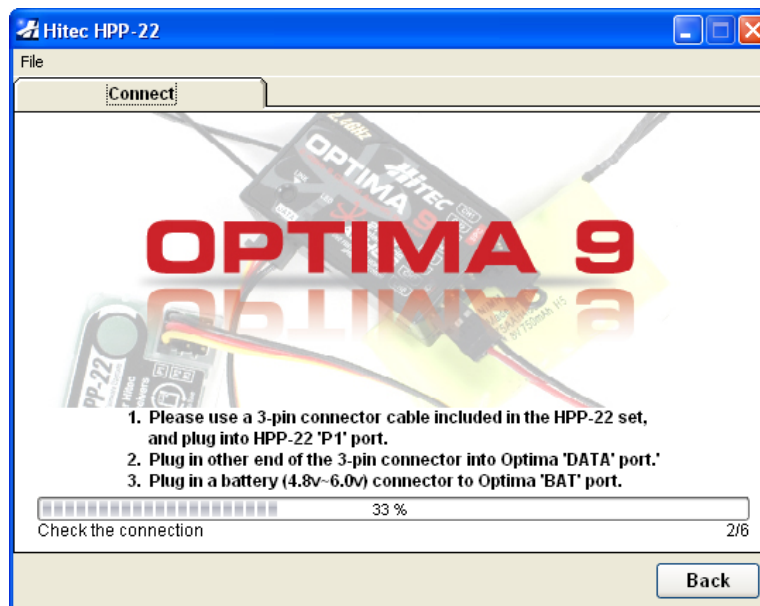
Hitec HPP-22

File

Connect

OPTIMA 9

1. Please use a 3-pin connector cable included in the HPP-22 set, and plug into HPP-22 'P1' port.
2. Plug in other end of the 3-pin connector into Optima 'DATA' port.'
3. Plug in a battery (4.8v~6.0v) connector to Optima 'BAT' port.

33 %

Check the connection

2/6

Back